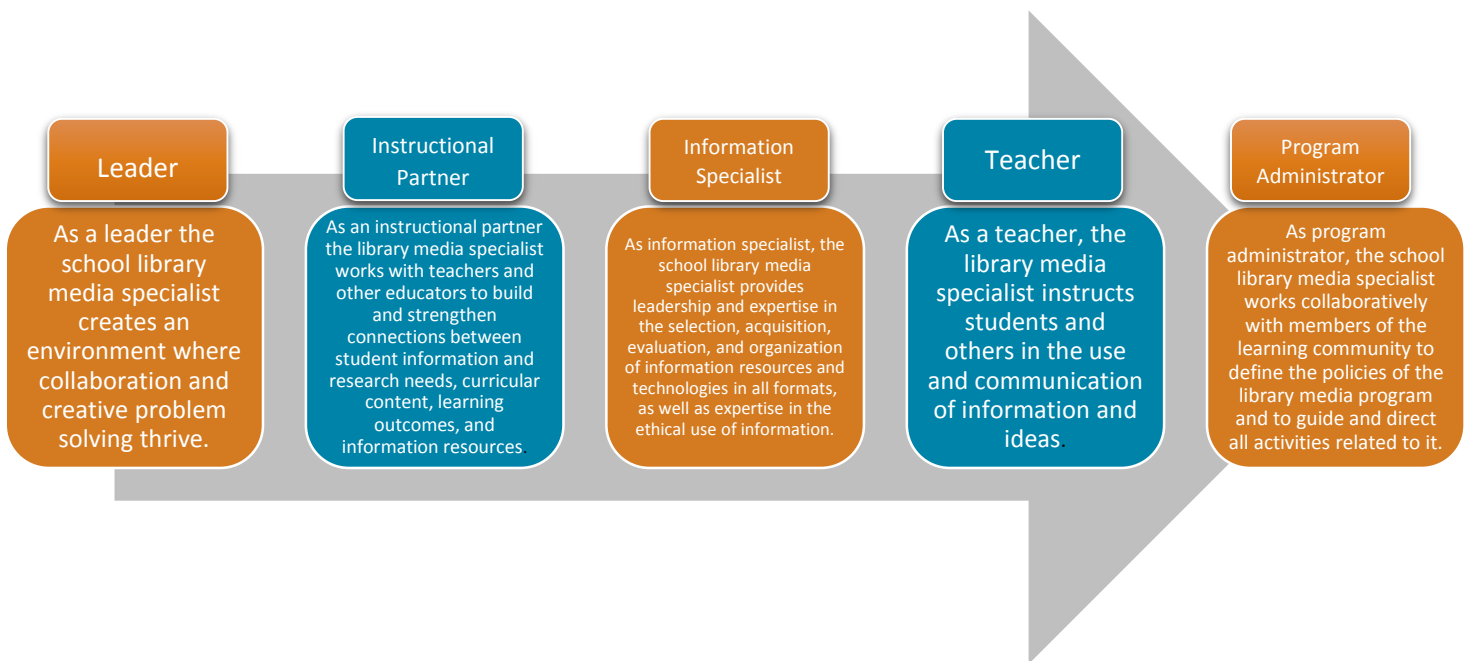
Leader

As a leader the school library media specialist creates an environment where collaboration and creative problem solving thrive.

Instructional Partner

As an instructional partner the library media specialist works with teachers and other educators to build and strengthen connections between student information and research needs, curricular content, learning outcomes, and information resources.

Information Specialist

As information specialist, the school library media specialist provides leadership and expertise in the selection, acquisition, evaluation, and organization of information resources and technologies in all formats, as well as expertise in the ethical use of information.

Teacher

As a teacher, the library media specialist instructs students and others in the use and communication of information and ideas.

Program Administrator

As program administrator, the school library media specialist works collaboratively with members of the learning community to define the policies of the library media program and to guide and direct all activities related to it.